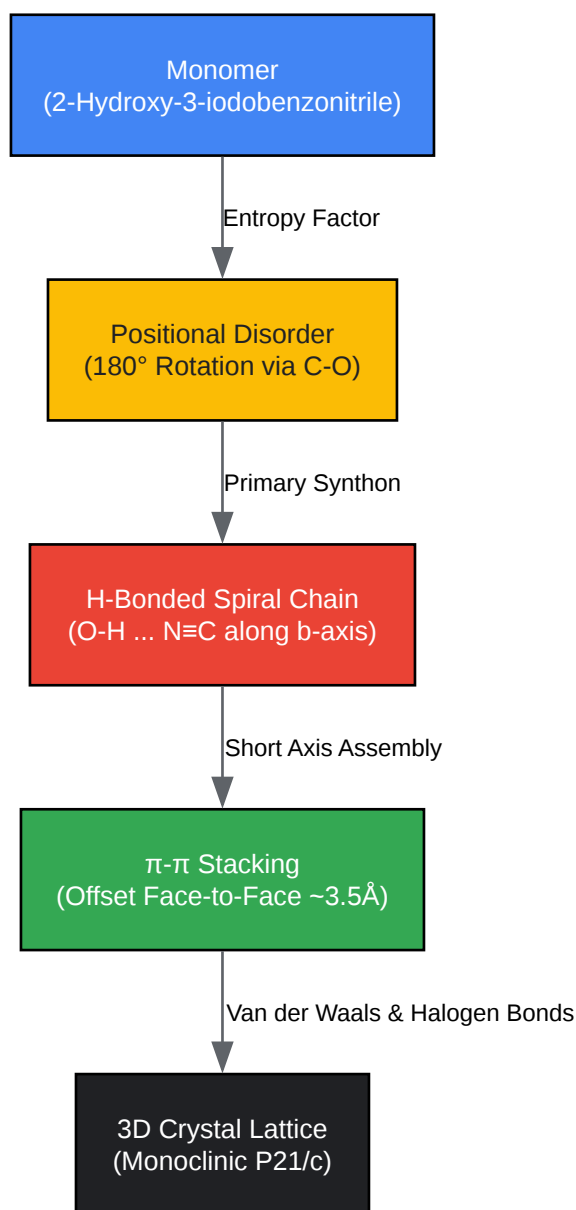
Monomer
(2-Hydroxy-3-iodobenzonitrile)

Entropy Factor

Positional Disorder
(180° Rotation via C-O)

Primary Synthon

H-Bonded Spiral Chain
(O-H ... N≡C along b-axis)

Short Axis Assembly

π-π Stacking
(Offset Face-to-Face ~3.5Å)

Van der Waals & Halogen Bonds

3D Crystal Lattice
(Monoclinic P21/c)